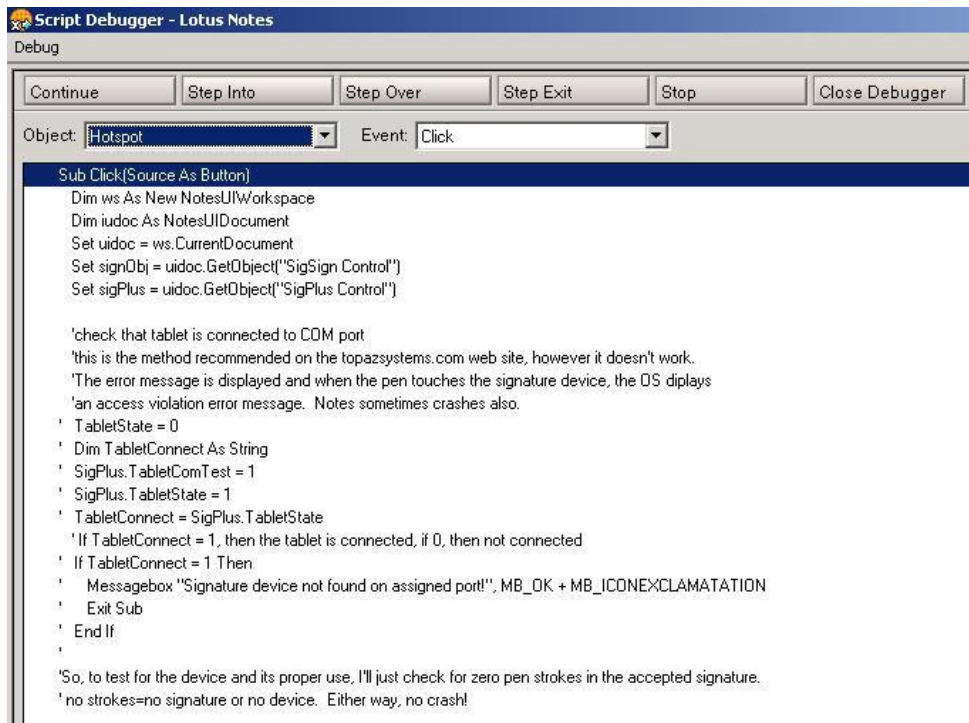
Script Debugger - Lotus Notes

Debug

Continue | Step Into | Step Over | Step Exit | Stop | Close Debugger

Object: Hotspot

Event: Click

Sub Click(Source As Button)
Dim ws As New NotesUIWorkspace
Dim iudoc As NotesUIDocument
Set uidoc = ws.CurrentDocument
Set signObj = uidoc.GetObject("SigSign Control")
Set sigPlus = uidoc.GetObject("SigPlus Control")

'check that tablet is connected to COM port
'this is the method recommended on the topazsystems.com web site, however it doesn't work.
'The error message is displayed and when the pen touches the signature device, the OS diplays
'an access violation error message. Notes sometimes crashes also.
' TabletState = 0
' Dim TabletConnect As String
' SigPlus.TabletComTest = 1
' SigPlus.TabletState = 1
' TabletConnect = SigPlus.TabletState
' If TabletConnect = 1, then the tablet is connected, if 0, then not connected
' If TabletConnect = 1 Then
' Messagebox "Signature device not found on assigned port!", MB_OK + MB_ICONEXCLAMATATION
' Exit Sub
' End If
'
'So, to test for the device and its proper use, I'll just check for zero pen strokes in the accepted signature.
' no strokes=no signature or no device. Either way, no crash!